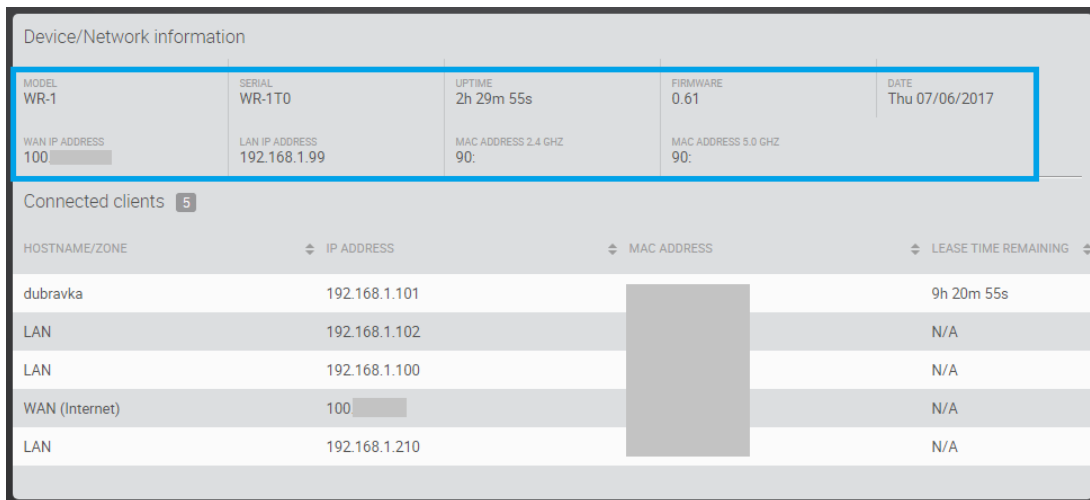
Device/Network information

| MODEL | SERIAL | UPTIME | FIRMWARE | DATE |
|---|---|---|---|---|
| WR-1 | WR-1T0 | 2h 29m 55s | 0.61 | Thu 07/06/2017 |
| WAN IP ADDRESS | LAN IP ADDRESS | MAC ADDRESS 2.4 GHZ | MAC ADDRESS 5.0 GHZ | |
| 100 | 192.168.1.99 | 90: | 90: | |

Connected clients 5

| HOSTNAME/ZONE | IP ADDRESS | MAC ADDRESS | LEASE TIME REMAINING |
|---|---|---|---|
| dubravka | 192.168.1.101 | | 9h 20m 55s |
| LAN | 192.168.1.102 | | N/A |
| LAN | 192.168.1.100 | | N/A |
| WAN (Internet) | 100 | | N/A |
| LAN | 192.168.1.210 | | N/A |